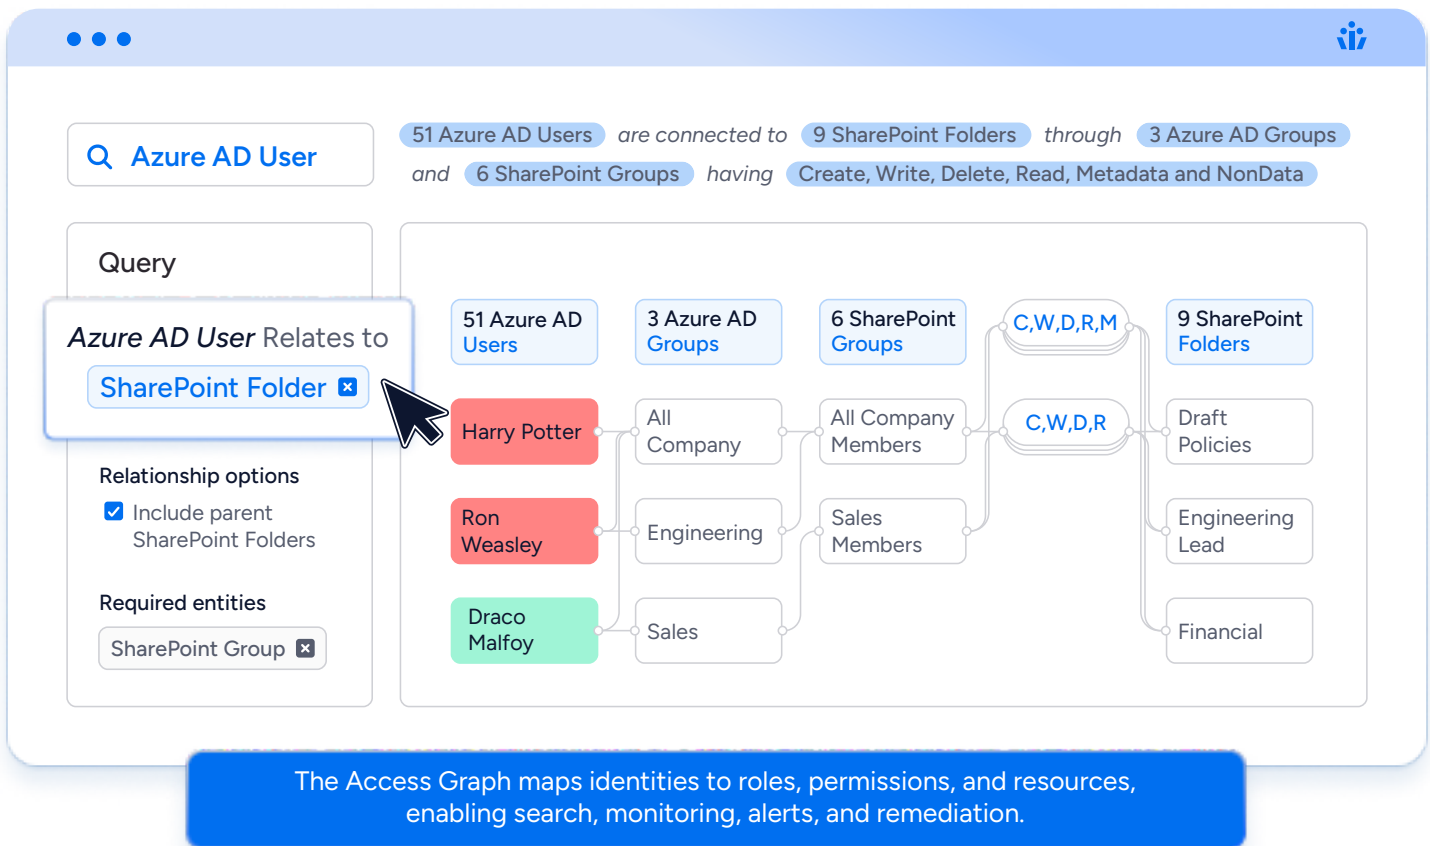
Azure AD User

51 Azure AD Users are connected to 9 SharePoint Folders through 3 Azure AD Groups and 6 SharePoint Groups having Create, Write, Delete, Read, Metadata and NonData

Query

Azure AD User Relates to

SharePoint Folder

Relationship options

Include parent SharePoint Folders

Required entities

SharePoint Group

51 Azure AD Users

3 Azure AD Groups

6 SharePoint Groups

C,W,D,R,M

9 SharePoint Folders

Harry Potter

All Company

All Company Members

C,W,D,R

Draft Policies

Ron Weasley

Engineering

Sales Members

Engineering Lead

Draco Malfoy

Sales

Financial

The Access Graph maps identities to roles, permissions, and resources, enabling search, monitoring, alerts, and remediation.